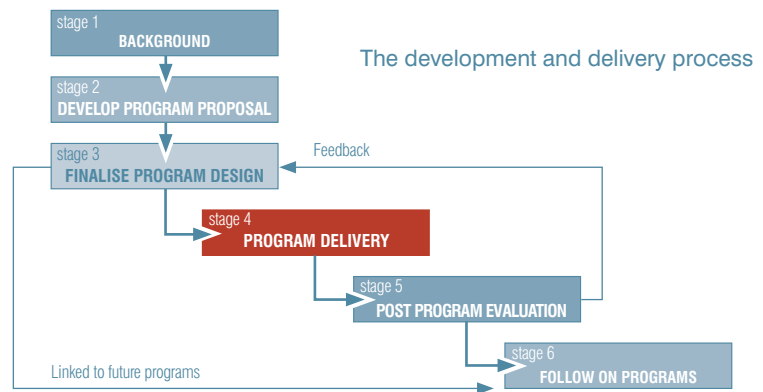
stage 1
BACKGROUND

The development and delivery process

stage 2
DEVELOP PROGRAM PROPOSAL

stage 3
FINALISE PROGRAM DESIGN

Feedback

stage 4
PROGRAM DELIVERY

stage 5
POST PROGRAM EVALUATION

stage 6
FOLLOW ON PROGRAMS

Linked to future programs